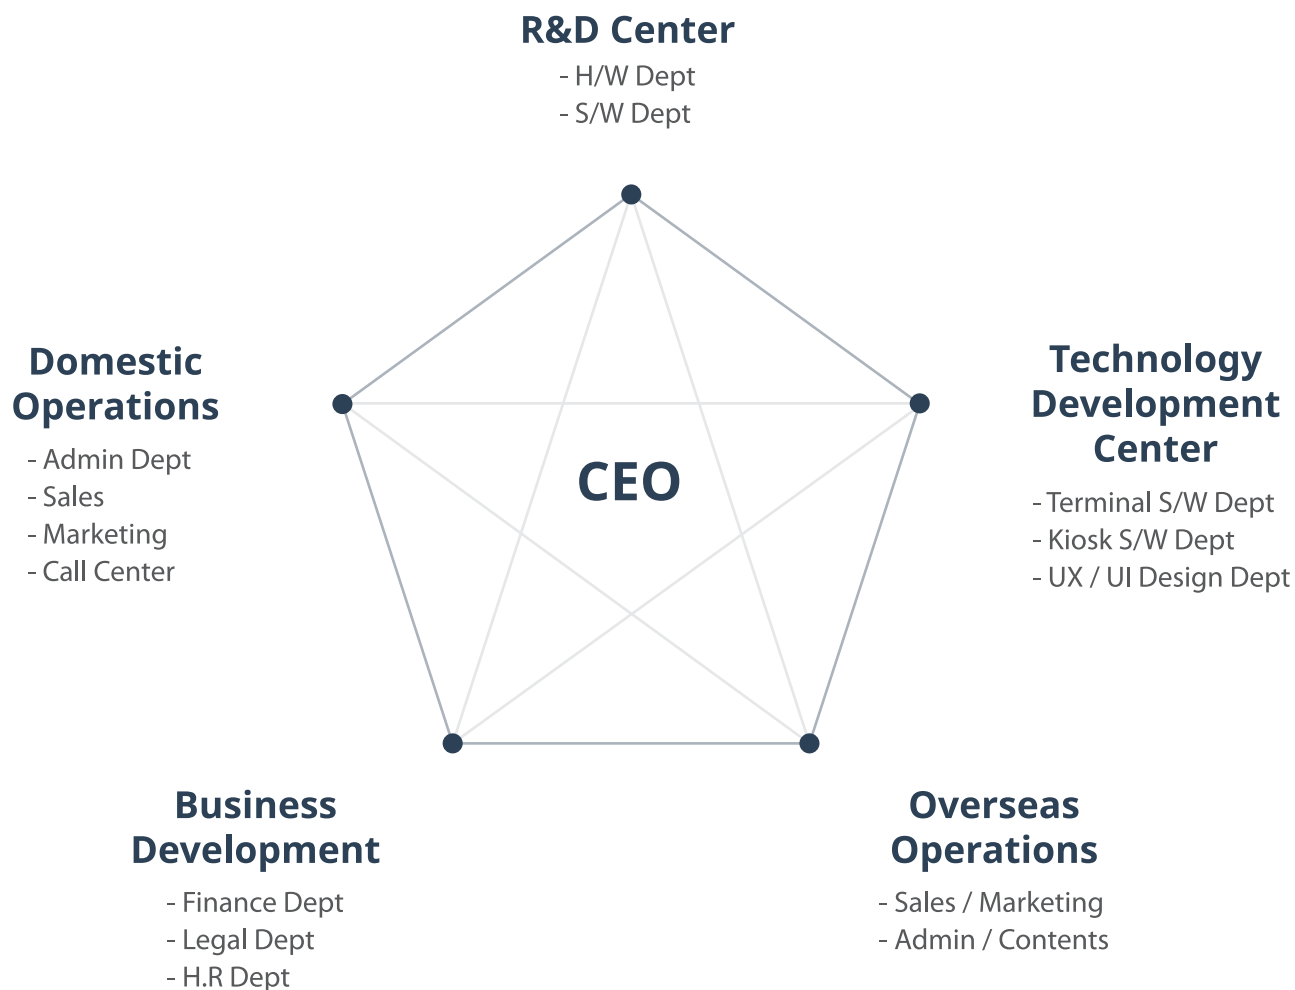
R&D Center
- H/W Dept
- S/W Dept

Domestic Operations
- Admin Dept
- Sales
- Marketing
- Call Center

CEO

Technology Development Center
- Terminal S/W Dept
- Kiosk S/W Dept
- UX / UI Design Dept

Business Development
- Finance Dept
- Legal Dept
- H.R Dept

Overseas Operations
- Sales / Marketing
- Admin / Contents